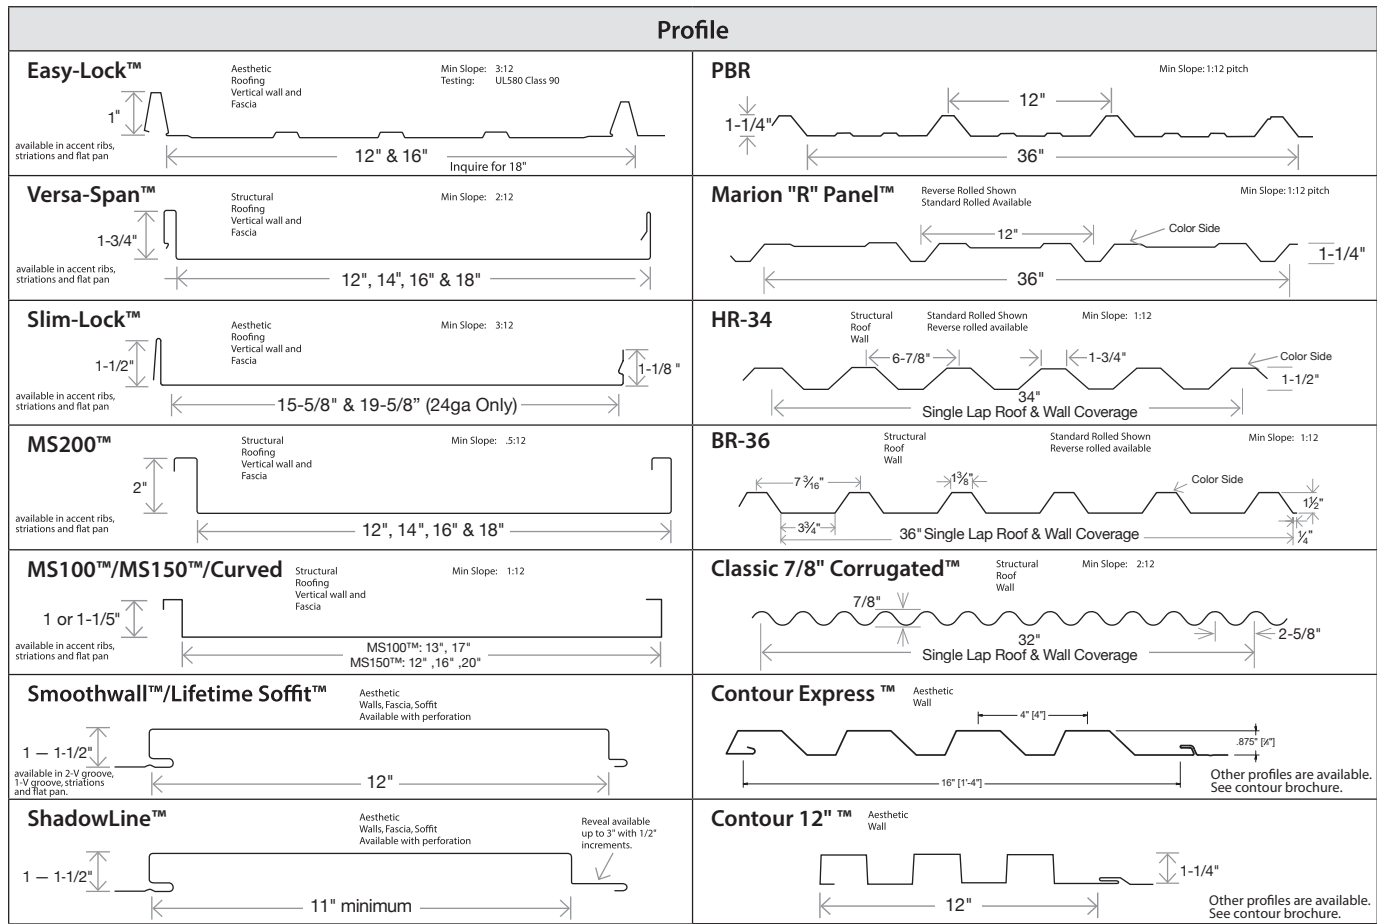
Profile

Easy-Lock™
Aesthetic
Roofing
Vertical wall and Fascia
Min Slope: 3:12
Testing: UL580 Class 90
1"
available in accent ribs, striations and flat pan
12" & 16"
Inquire for 18"

PBR
Min Slope: 1:12 pitch
12"
1-1/4"
36"

Versa-Span™
Structural
Roofing
Vertical wall and Fascia
Min Slope: 2:12
1-3/4"
available in accent ribs, striations and flat pan
12", 14", 16" & 18"

Marion "R" Panel™
Reverse Rolled Shown
Standard Rolled Available
Min Slope: 1:12 pitch
12"
Color Side
1-1/4"
36"

Slim-Lock™
Aesthetic
Roofing
Vertical wall and Fascia
Min Slope: 3:12
1-1/2"
1-1/8 "
available in accent ribs, striations and flat pan
15-5/8" & 19-5/8" (24ga Only)

HR-34
Structural
Roof
Wall
Standard Rolled Shown
Reverse rolled available
Min Slope: 1:12
6-7/8"
1-3/4"
Color Side
1-1/2"
34"
Single Lap Roof & Wall Coverage

MS200™
Structural
Roofing
Vertical wall and Fascia
Min Slope: .5:12
2"
available in accent ribs, striations and flat pan
12", 14", 16" & 18"

BR-36
Structural
Roof
Wall
Standard Rolled Shown
Reverse rolled available
Min Slope: 1:12
7 $\frac{3}{16}$"
1$\frac{3}{8}$"
Color Side
1$\frac{1}{2}$"
3$\frac{3}{4}$"
36" Single Lap Roof & Wall Coverage
$\frac{1}{4}$"

MS100™/MS150™/Curved
Structural
Roofing
Vertical wall and Fascia
Min Slope: 1:12
1 or 1-1/5"
available in accent ribs, striations and flat pan
MS100™: 13", 17"
MS150™: 12" ,16" ,20"

Classic 7/8" Corrugated™
Structural
Roof
Wall
Min Slope: 2:12
7/8"
2-5/8"
32"
Single Lap Roof & Wall Coverage

Smoothwall™/Lifetime Soffit™
Aesthetic
Walls, Fascia, Soffit
Available with perforation
1 — 1-1/2"
available in 2-V groove, 1-V groove, striations and flat pan.
12"

Contour Express ™
Aesthetic
Wall
4" [4"]
.875" [⅞"]
16" [1'-4"]
Other profiles are available.
See contour brochure.

ShadowLine™
Aesthetic
Walls, Fascia, Soffit
Available with perforation
Reveal available up to 3" with 1/2" increments.
1 — 1-1/2"
11" minimum

Contour 12" ™
Aesthetic
Wall
1-1/4"
12"
Other profiles are available.
See contour brochure.